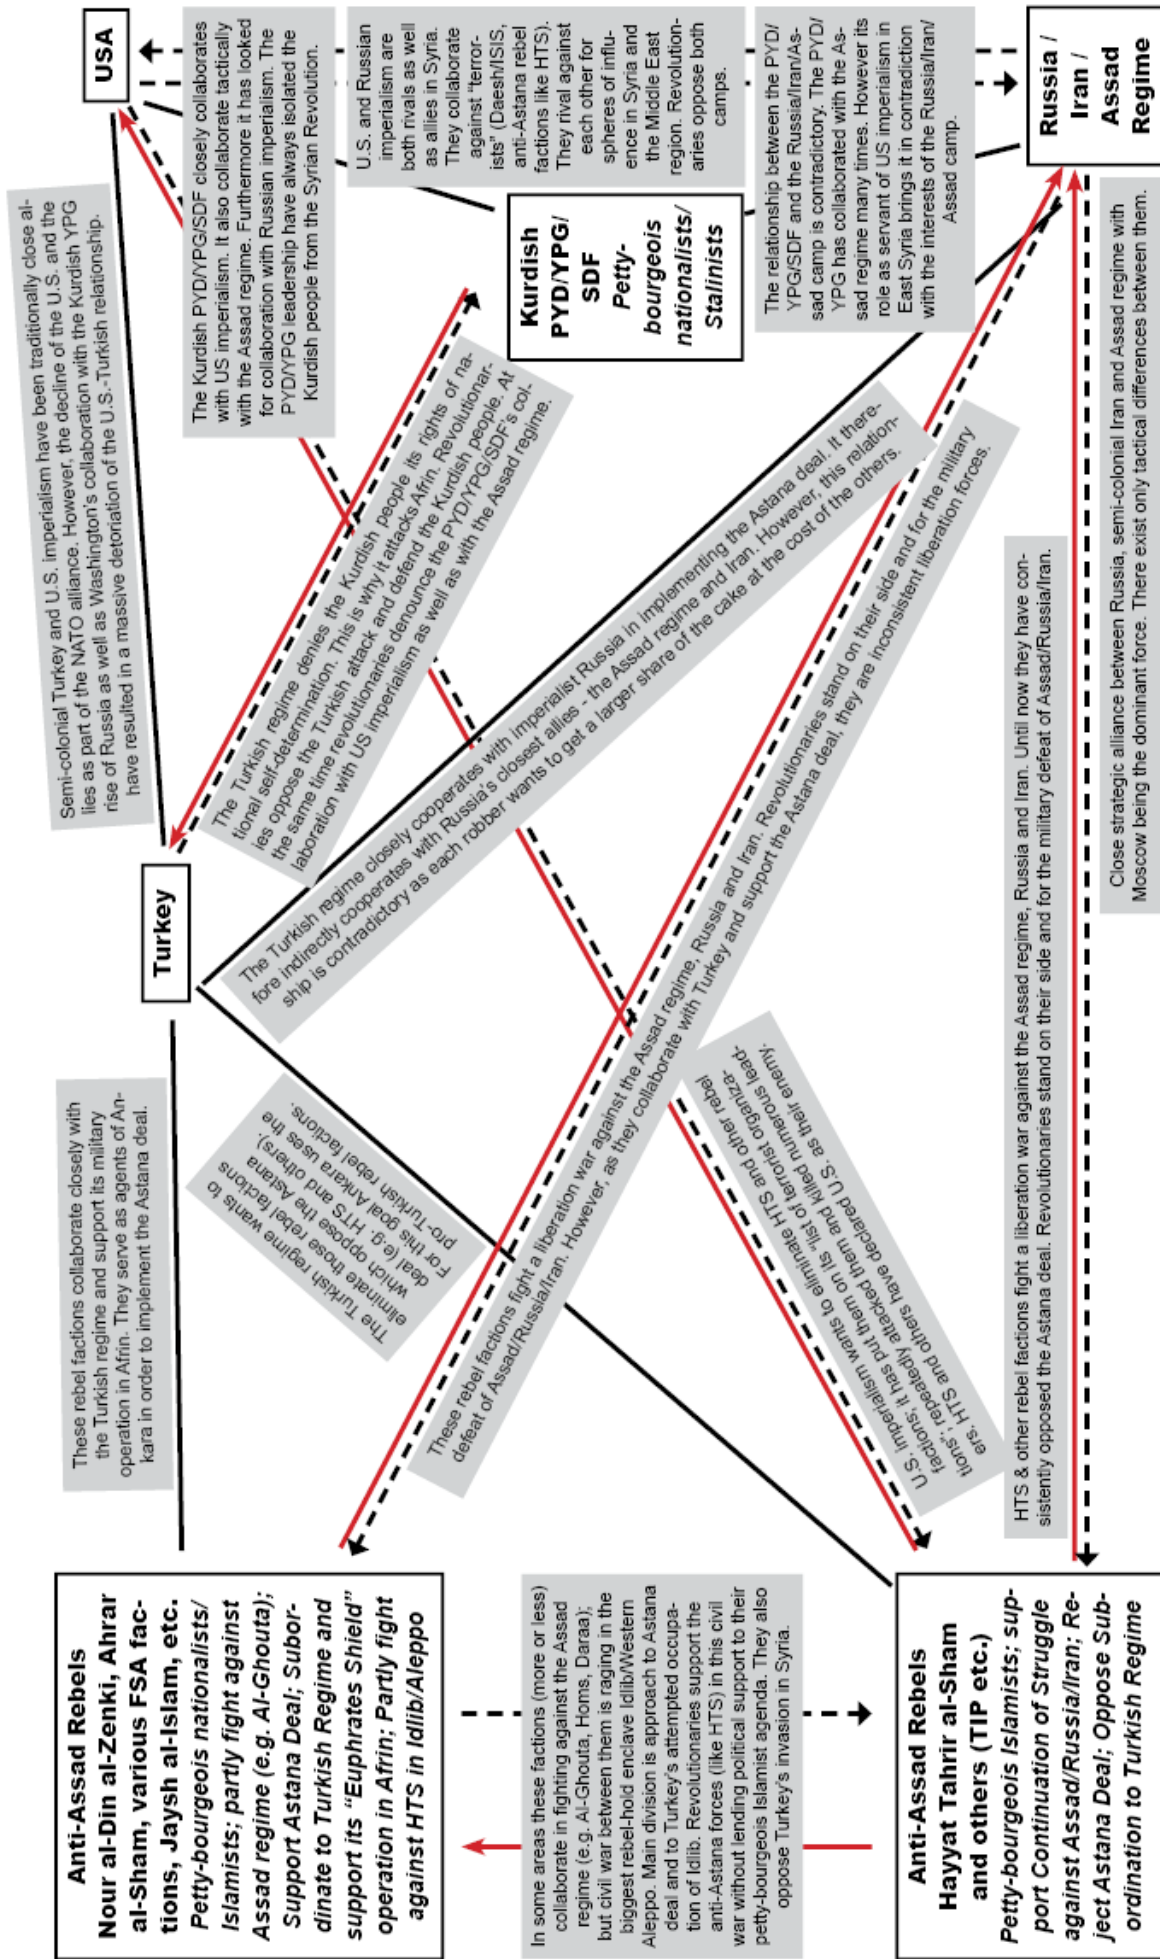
USA

The Kurdish PYD/YPG/SDF closely collaborates with US imperialism. It also collaborate tactically with the Assad regime. Furthermore it has looked for collaboration with Russian imperialism. The PYD/YPG leadership have always isolated the Kurdish people from the Syrian Revolution.

U.S. and Russian imperialism are both rivals as well as allies in Syria. They collaborate against "terrorists" (Daesh/ISIS, anti-Astana rebel factions like HTS). They rival against each other for spheres of influence in Syria and the Middle East region. Revolutionaries oppose both camps.

The relationship between the PYD/YPG/SDF and the Russia/Iran/Assad camp is contradictory. The PYD/YPG has collaborated with the Assad regime many times. However its role as servant of US imperialism in East Syria brings it in contradiction with the interests of the Russia/Iran/Assad camp.

Russia / Iran / Assad Regime

Kurdish PYD/YPG/SDF Petty-bourgeois nationalists/ Stalinists

Semi-colonial Turkey and U.S. imperialism have been traditionally close allies as part of the NATO alliance. However, the decline of the U.S. and the rise of Russia as well as Washington's collaboration with the Kurdish YPG have resulted in a massive detoriation of the U.S.-Turkish relationship.

The Turkish regime denies the Kurdish people its rights of national self-determination. This is why it attacks Afrin. Revolutionaries oppose the Turkish attack and defend the Kurdish people. At the same time revolutionaries denounce the PYD/YPG/SDF's collaboration with US imperialism as well as with the Assad regime.

The Turkish regime closely cooperates with imperialist Russia in implementing the Astana deal. It therefore indirectly cooperates with Russia's closest allies - the Assad regime and Iran. However, this relationship is contradictory as each robber wants to get a larger share of the cake at the cost of the others.

These rebel factions fight a liberation war against the Assad regime, Russia and Iran. Revolutionaries stand on their side and for the military defeat of Assad/Russia/Iran. However, as they collaborate with Turkey and support the Astana deal, they are inconsistent liberation forces.

Close strategic alliance between Russia, semi-colonial Iran and Assad regime with Moscow being the dominant force. There exist only tactical differences between them.

HTS & other rebel factions fight a liberation war against the Assad regime, Russia and Iran. Until now they have consistently opposed the Astana deal. Revolutionaries stand on their side and for the military defeat of Assad/Russia/Iran.

Turkey

These rebel factions collaborate closely with the Turkish regime and support its military operation in Afrin. They serve as agents of Ankara in order to implement the Astana deal.

The Turkish regime wants to eliminate those rebel factions which oppose the Astana deal (e.g. HTS and others). For this goal Ankara uses the pro-Turkish rebel factions.

U.S. imperialism wants to eliminate HTS and other rebel factions. It has put them on its "list of terrorist organizations", repeatedly attacked them and killed numerous leaders. HTS and others have declared U.S. as their enemy.

Anti-Assad Rebels Nour al-Din al-Zenki, Ahrar al-Sham, various FSA factions, Jaysh al-Islam, etc. Petty-bourgeois nationalists/ Islamists; partly fight against Assad regime (e.g. Al-Ghouta); Support Astana Deal; Subordinate to Turkish Regime and support its "Euphrates Shield" operation in Afrin; Partly fight against HTS in Idlib/Aleppo

In some areas these factions (more or less) collaborate in fighting against the Assad regime (e.g. Al-Ghouta, Homs, Daraa); but civil war between them is raging in the biggest rebel-hold enclave Idlib/Western Aleppo. Main division is approach to Astana deal and to Turkey's attempted occupation of Idlib. Revolutionaries support the anti-Astana forces (like HTS) in this civil war without lending political support to their petty-bourgeois Islamist agenda. They also oppose Turkey's invasion in Syria.

Anti-Assad Rebels Hayyat Tahrir al-Sham and others (TIP etc.) Petty-bourgeois Islamists; support Continuation of Struggle against Assad/Russia/Iran; Reject Astana Deal; Oppose Subordination to Turkish Regime